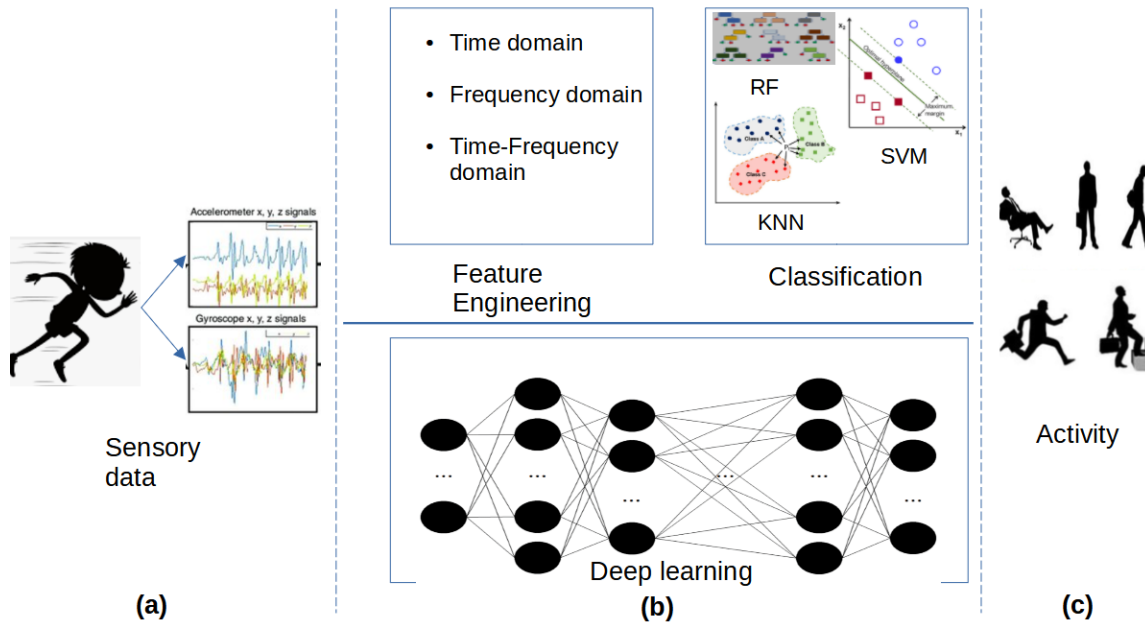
Accelerometer x, y, z signals

Gyroscope x, y, z signals

Sensory data

(a)

• Time domain

• Frequency domain

• Time-Frequency domain

RF

$x_2$

Optimal hyperplane

Maximum margin

$x_1$

SVM

Class A

Class B

Class C

KNN

Feature Engineering

Classification

...

...

...

...

...

...

Deep learning

(b)

Activity

(c)